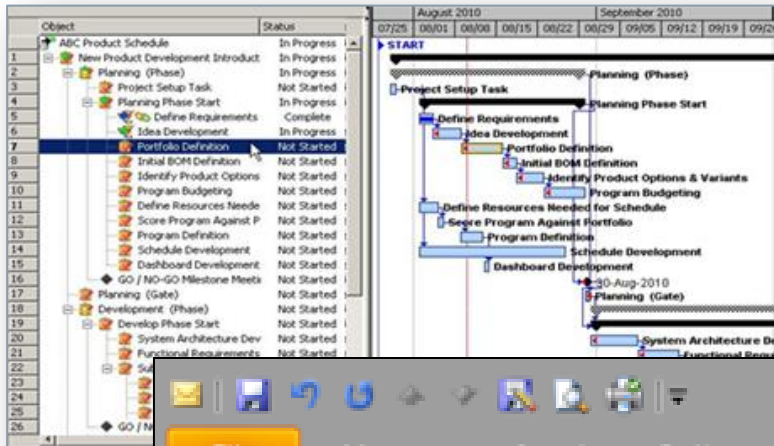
| | Object | Status |
|---|---|---|
| | ABC Product Schedule | In Progress |
| 1 | New Product Development Introduct | In Progress |
| 2 | Planning (Phase) | In Progress |
| 3 | Project Setup Task | Not Started |
| 4 | Planning Phase Start | In Progress |
| 5 | Define Requirements | Complete |
| 6 | Idea Development | In Progress |
| 7 | Portfolio Definition | Not Started |
| 8 | Initial BOM Definition | Not Started |
| 9 | Identify Product Options | Not Started |
| 10 | Program Budgeting | Not Started |
| 11 | Define Resources Neede | Not Started |
| 12 | Score Program Against P | Not Started |
| 13 | Program Definition | Not Started |
| 14 | Schedule Development | Not Started |
| 15 | Dashboard Development | Not Started |
| 16 | GO / NO-GO Milestone Meeti | Not Started |
| 17 | Planning (Gate) | Not Started |
| 18 | Development (Phase) | Not Started |
| 19 | Develop Phase Start | Not Started |
| 20 | System Architecture Dev | Not Started |
| 21 | Functional Requirements | Not Started |
| 22 | Su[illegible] | |
| 23 | | |
| 24 | | |
| 25 | | |
| 26 | GO / N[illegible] | |

August 2010 September 2010
07/25 08/01 08/08 08/15 08/22 08/29 09/05 09/12 09/19 09/2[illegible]

START
Planning (Phase)
Project Setup Task
Planning Phase Start
Define Requirements
Idea Development
Portfolio Definition
Initial BOM Definition
Identify Product Options & Variants
Program Budgeting
Define Resources Needed for Schedule
Score Program Against Portfolio
Program Definition
Schedule Development
Dashboard Development
30-Aug-2010
Planning (Gate)
System Architecture D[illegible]
Functional Requ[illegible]